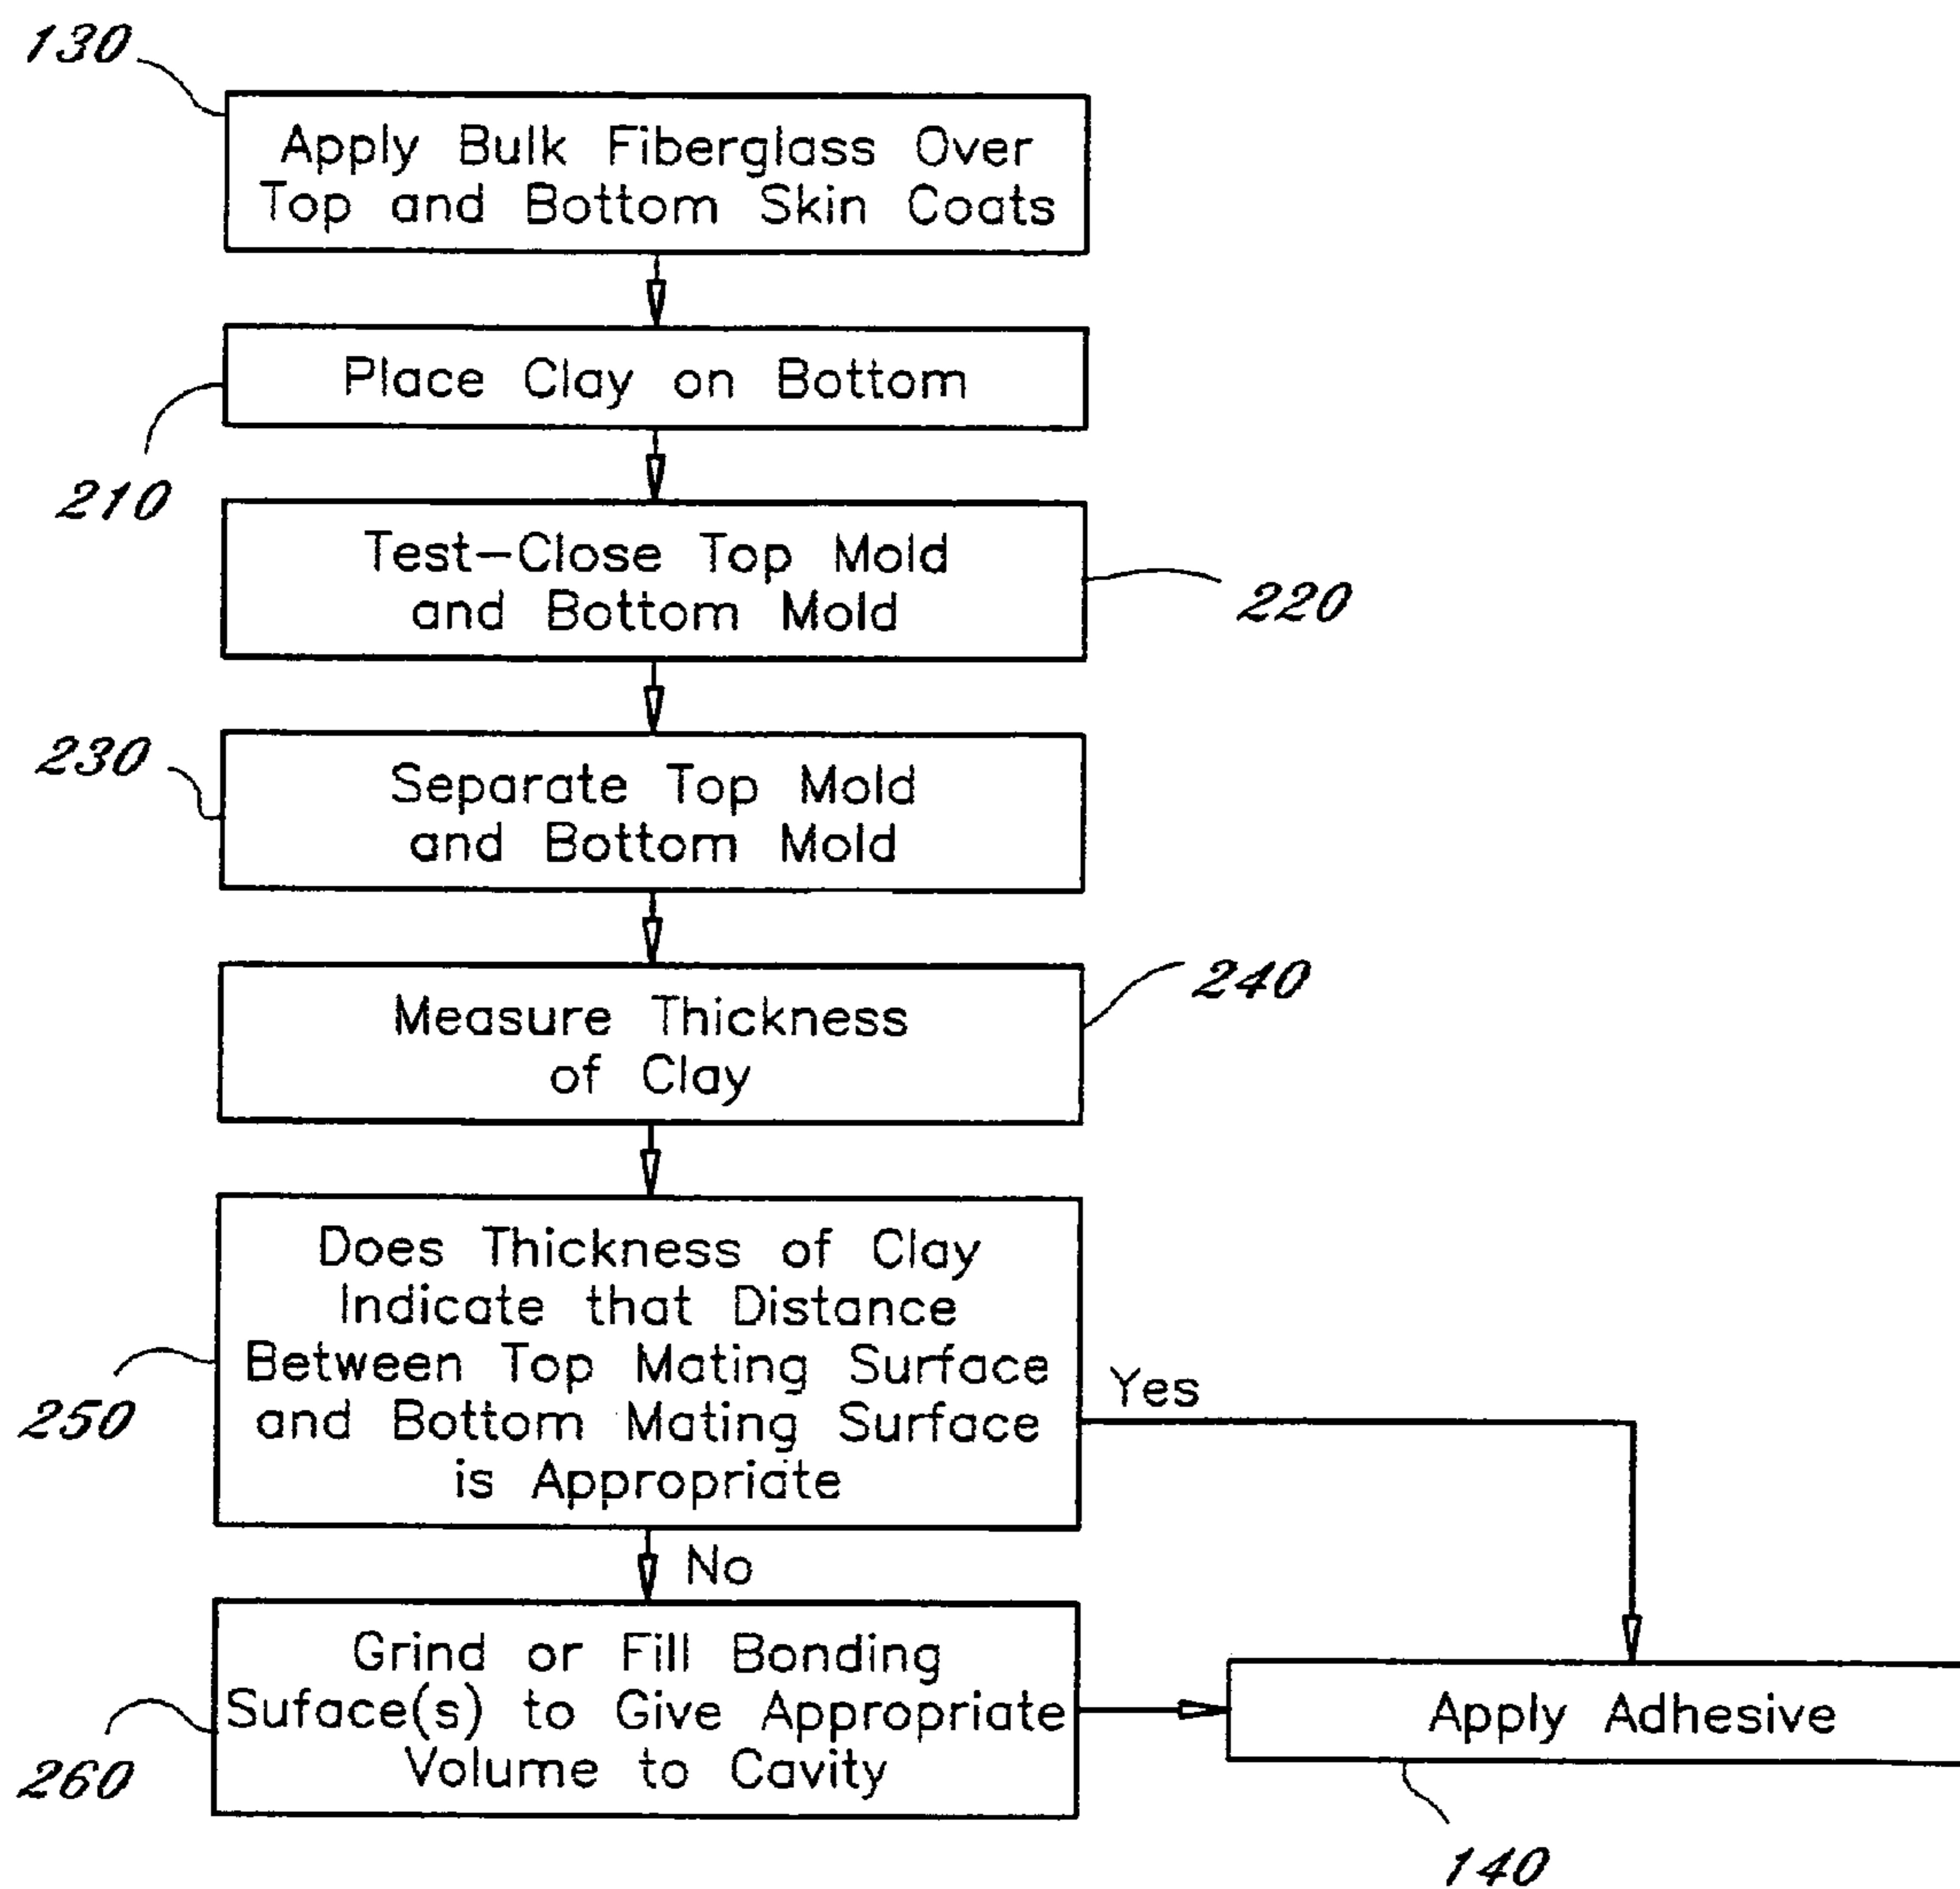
130

Apply Bulk Fiberglass Over Top and Bottom Skin Coats

Place Clay on Bottom

210

Test–Close Top Mold and Bottom Mold

220

230

Separate Top Mold and Bottom Mold

Measure Thickness of Clay

240

Does Thickness of Clay Indicate that Distance Between Top Mating Surface and Bottom Mating Surface is Appropriate

250

Yes

No

Grind or Fill Bonding Suface(s) to Give Appropriate Volume to Cavity

260

Apply Adhesive

140